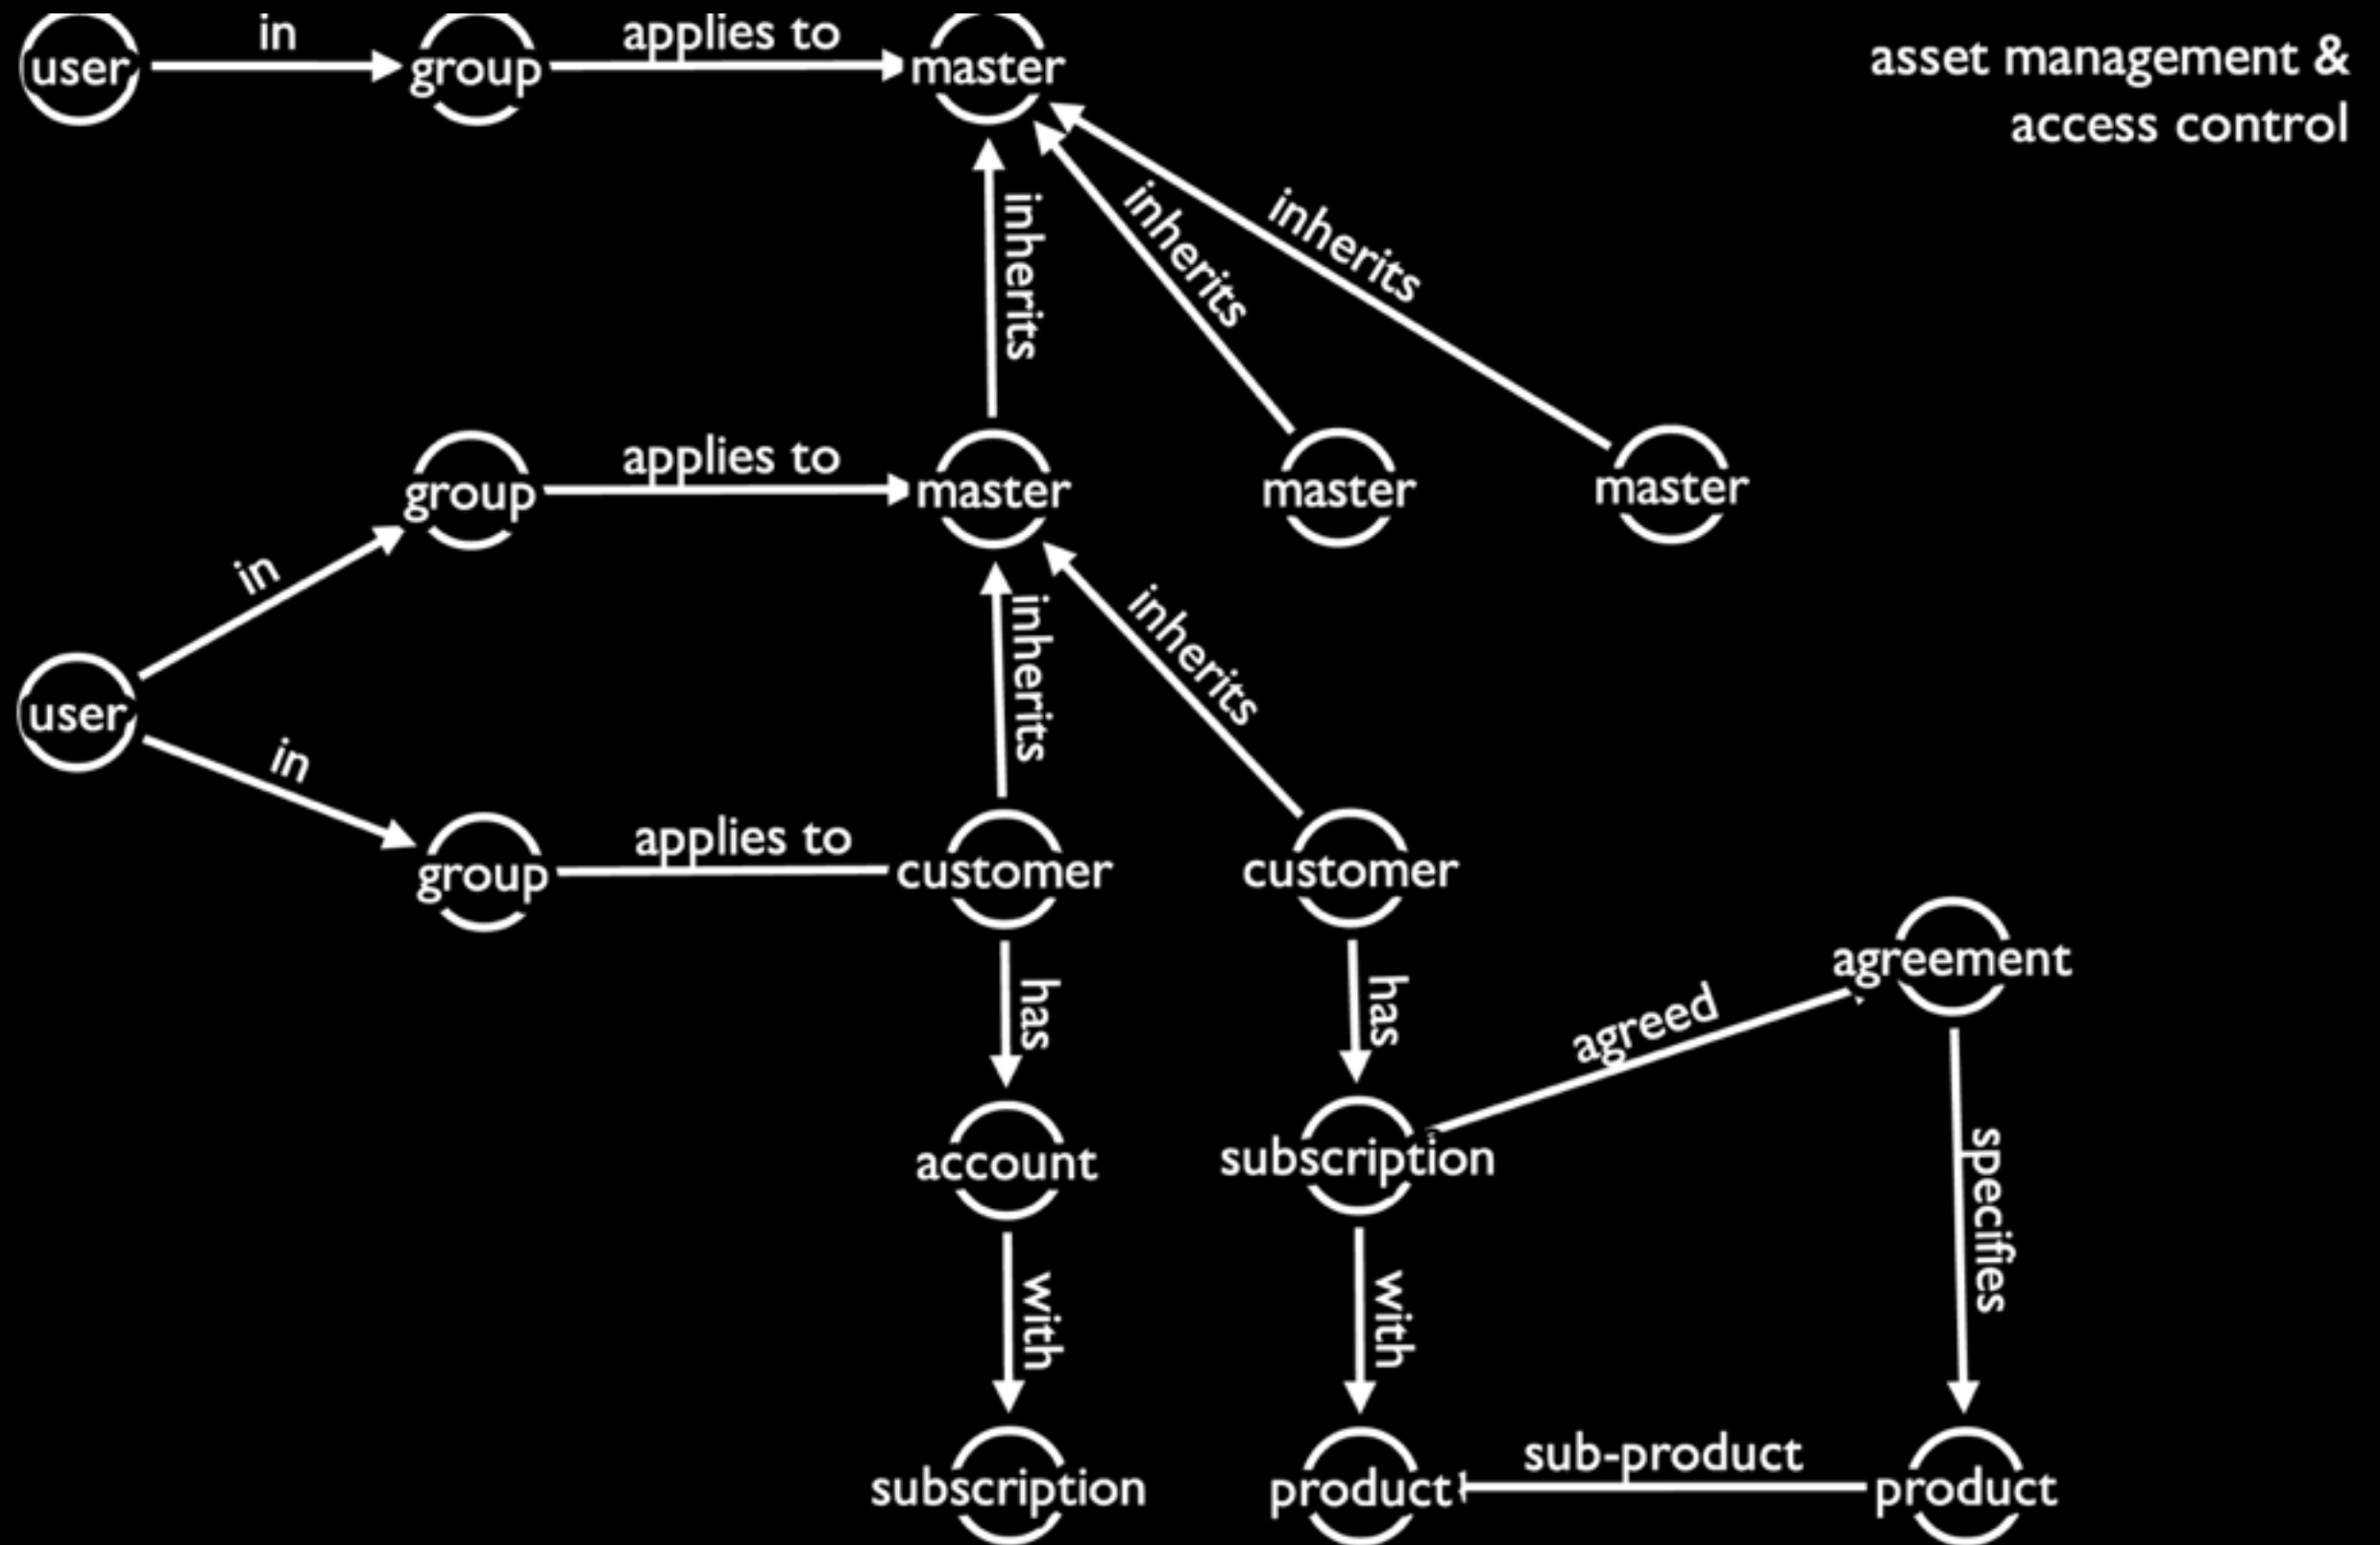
asset management & access control

user
in
group
applies to
master

inherits
inherits
inherits

group
applies to
master
master
master

in
user
in

inherits
inherits

group
applies to
customer
customer

has
has
agreement
agreed

account
subscription
specifies

with
with

subscription
product
sub-product
product